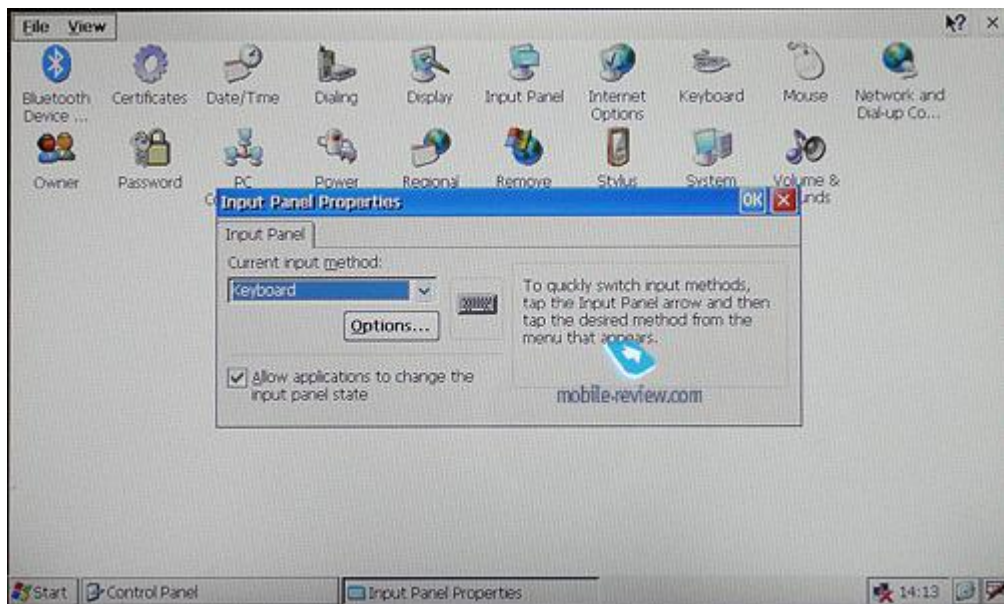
File View

Bluetooth Device ...
Certificates
Date/Time
Dialing
Display
Input Panel
Internet Options
Keyboard
Mouse
Network and Dial-up Co...
Owner
Password
PC C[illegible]
Power
Regional
Remove
Stylus
System
Volume & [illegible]unds

Input Panel Properties
OK

Input Panel

Current input method:
Keyboard
Options...

To quickly switch input methods, tap the Input Panel arrow and then tap the desired method from the menu that appears.

Allow applications to change the input panel state

mobile-review.com

Start
Control Panel
Input Panel Properties
14:13